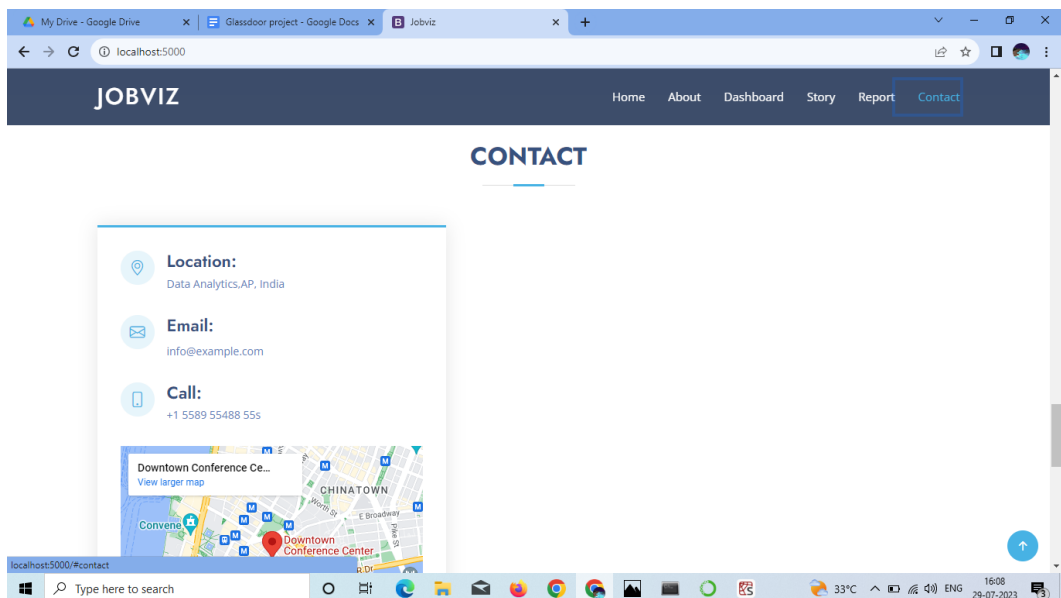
My Drive - Google Drive
Glassdoor project - Google Docs
Jobviz
localhost:5000

JOBVIZ
Home About Dashboard Story Report Contact

CONTACT

Location:
Data Analytics,AP, India

Email:
info@example.com

Call:
+1 5589 55488 55s

Downtown Conference Ce...
View larger map
CHINATOWN
Worth St
E Broadway
Pike St
Convene
Downtown Conference Center

localhost:5000/#contact

Type here to search
33°C
ENG
16:08
29-07-2023